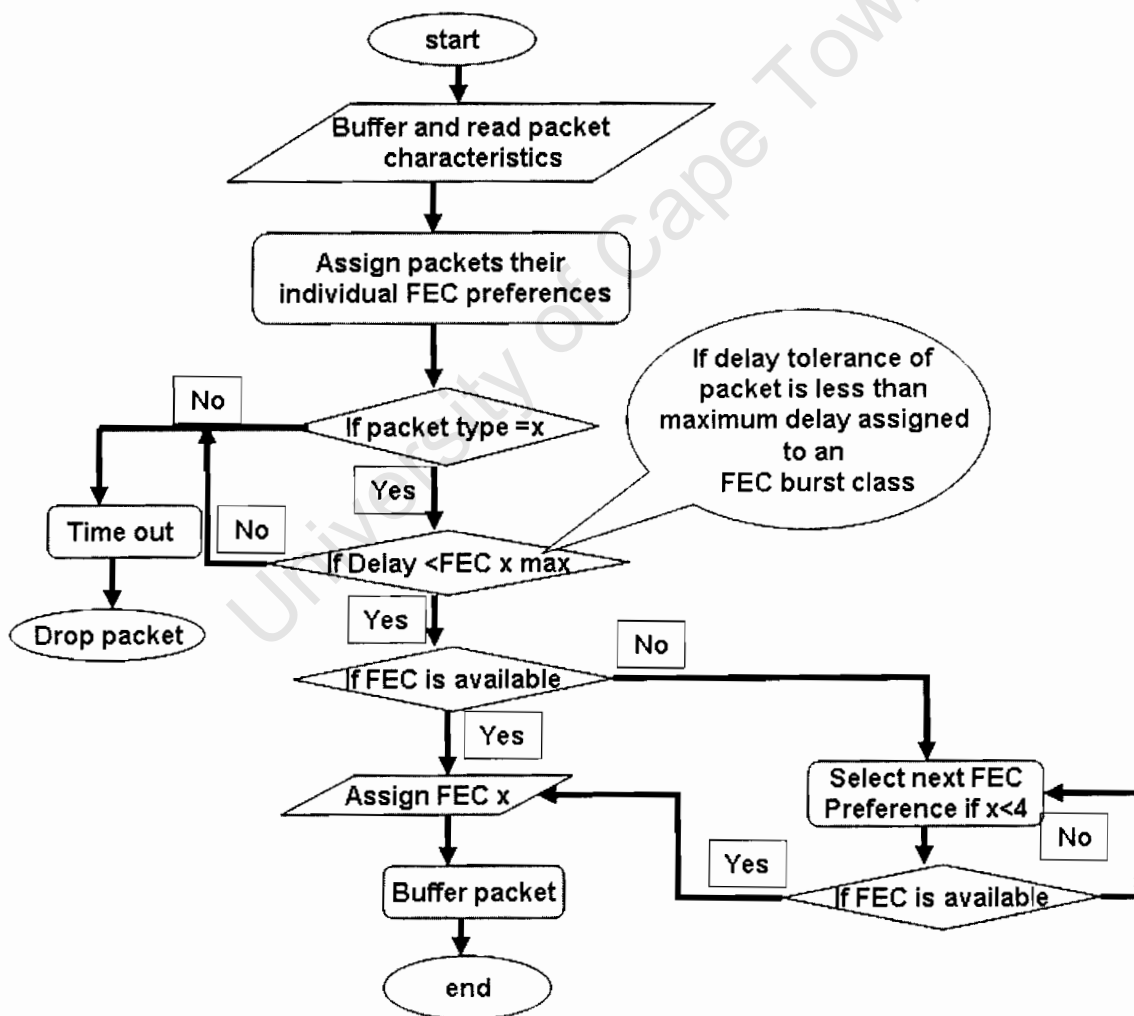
start

Buffer and read packet characteristics

Assign packets their individual FEC preferences

If delay tolerance of packet is less than maximum delay assigned to an FEC burst class

No

If packet type =x

Yes

Time out

No

If Delay <FEC x max

Drop packet

Yes

No

If FEC is available

Yes

Select next FEC Preference if x<4

Assign FEC x

No

Yes

Buffer packet

If FEC is available

end

University of Cape Town